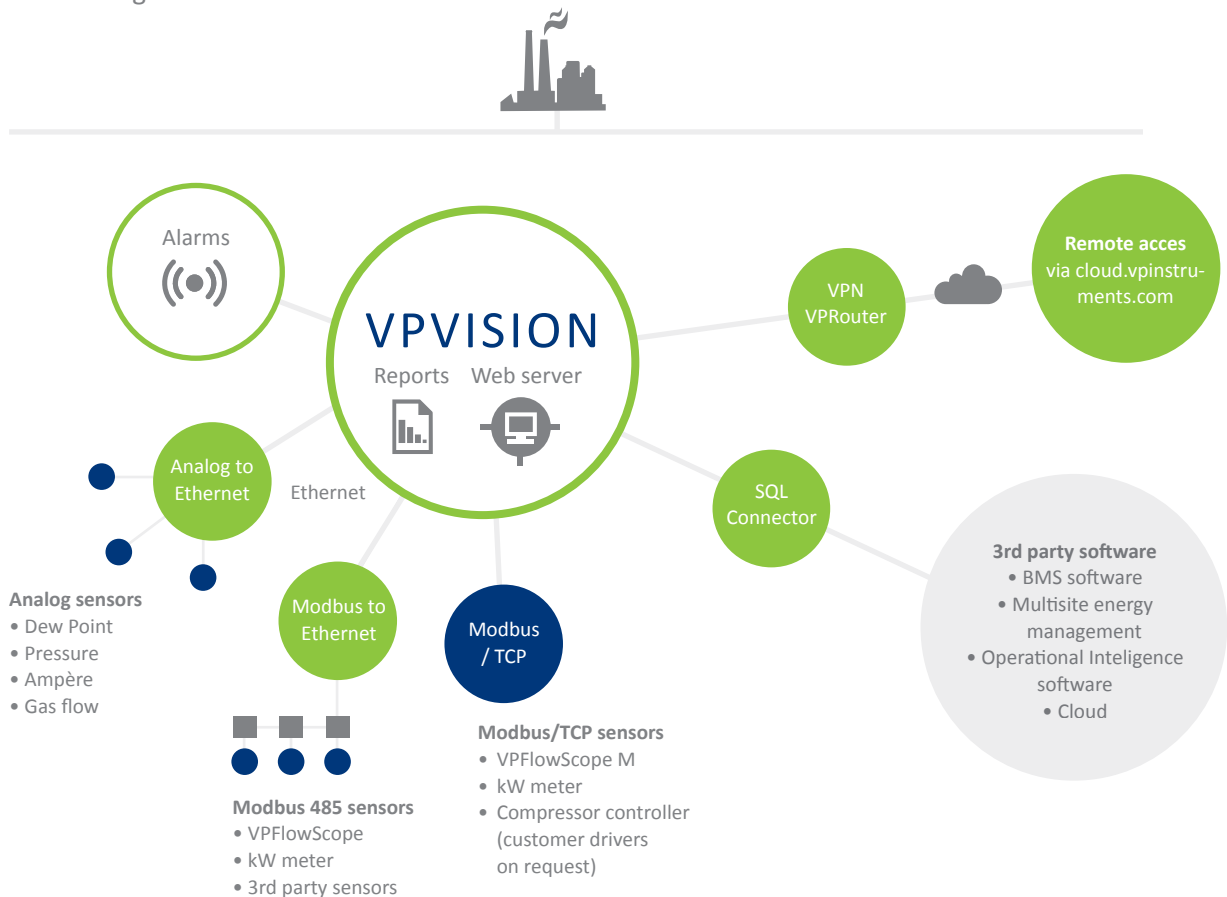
Alarms

VPVISION
Reports Web server

VPN
VPRouter

**Remote acces**
via cloud.vpinstruments.com

Analog to Ethernet

Ethernet

SQL Connector

**3rd party software**
• BMS software
• Multisite energy management
• Operational Inteligence software
• Cloud

**Analog sensors**
• Dew Point
• Pressure
• Ampère
• Gas flow

Modbus to Ethernet

Modbus / TCP

**Modbus/TCP sensors**
• VPFlowScope M
• kW meter
• Compressor controller (customer drivers on request)

**Modbus 485 sensors**
• VPFlowScope
• kW meter
• 3rd party sensors